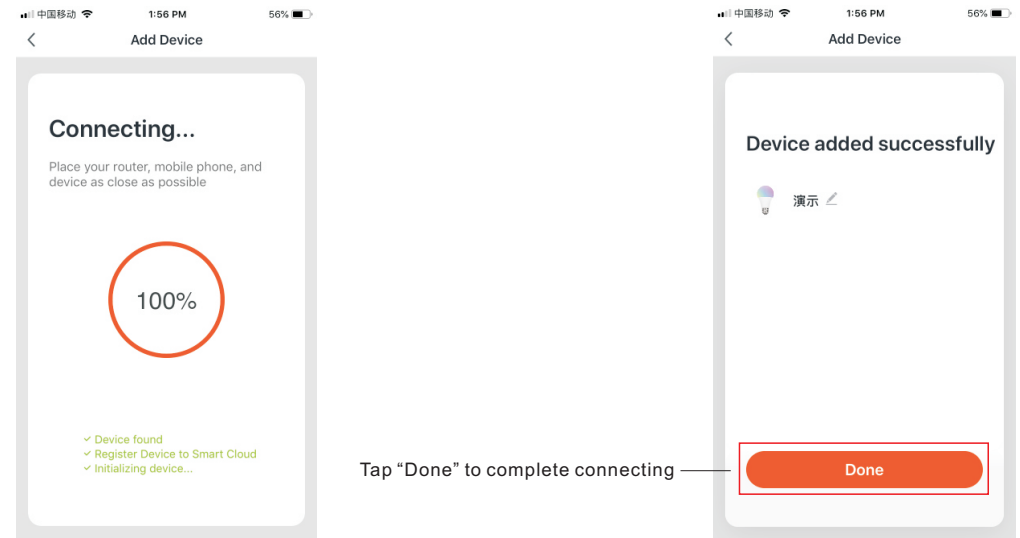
中国移动 1:56 PM 56%

Add Device

Connecting...

Place your router, mobile phone, and device as close as possible

100%

Device found
Register Device to Smart Cloud
Initializing device...

中国移动 1:56 PM 56%

Add Device

Device added successfully

演示

Tap “Done” to complete connecting

Done